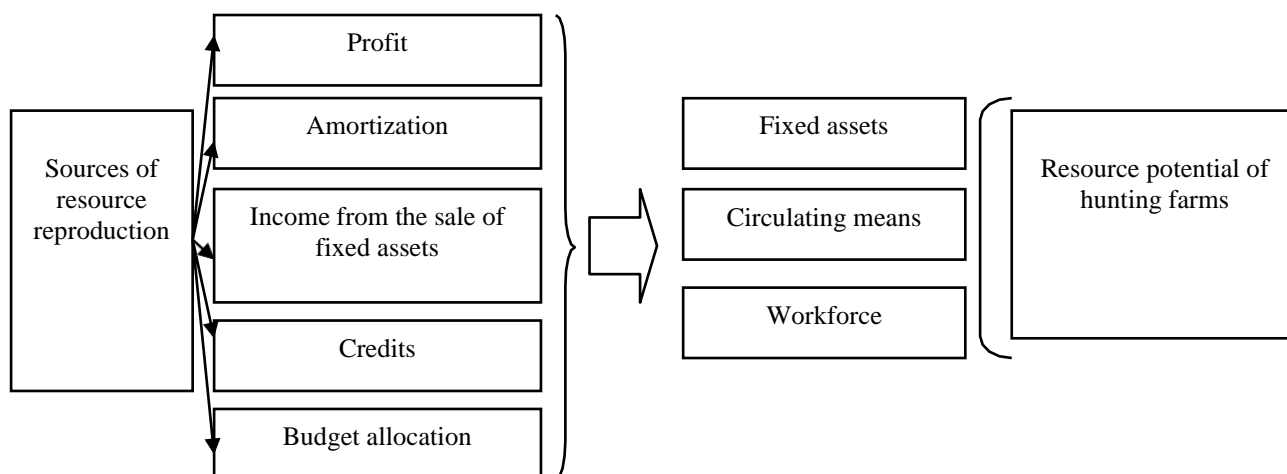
Sources of resource reproduction

Profit

Amortization

Income from the sale of fixed assets

Credits

Budget allocation

Fixed assets

Circulating means

Workforce

Resource potential of hunting farms